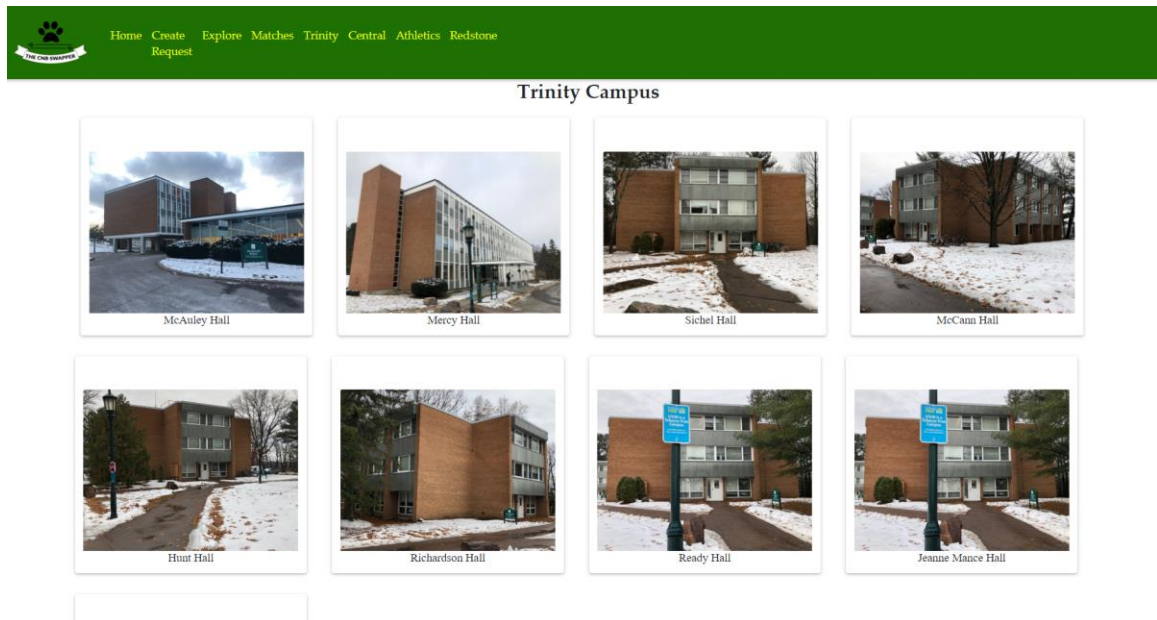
THE CNR SWAPPER

Home Create Request Explore Matches Trinity Central Athletics Redstone

Trinity Campus

McAuley Hall

Mercy Hall

Sichel Hall

McCann Hall

Hunt Hall

Richardson Hall

Ready Hall

Jeanne Mance Hall